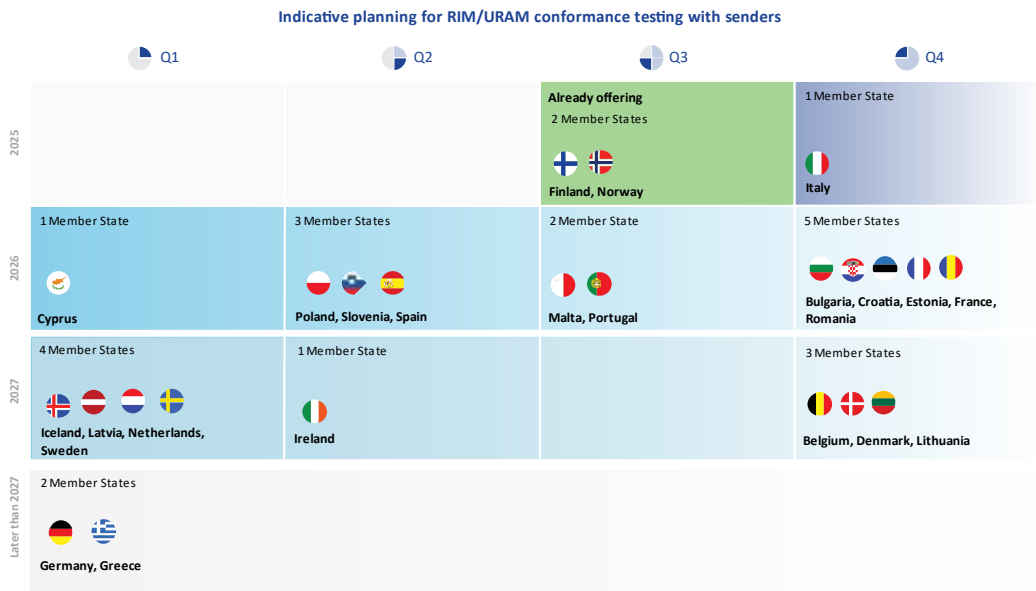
Indicative planning for RIM/URAM conformance testing with senders

| | Q1 | Q2 | Q3 | Q4 |
|---|---|---|---|---|
| 2025 | | | Already offering 2 Member States Finland, Norway | 1 Member State Italy |
| 2026 | 1 Member State Cyprus | 3 Member States Poland, Slovenia, Spain | 2 Member State Malta, Portugal | 5 Member States Bulgaria, Croatia, Estonia, France, Romania |
| 2027 | 4 Member States Iceland, Latvia, Netherlands, Sweden | 1 Member State Ireland | | 3 Member States Belgium, Denmark, Lithuania |
| Later than 2027 | 2 Member States Germany, Greece | | | |